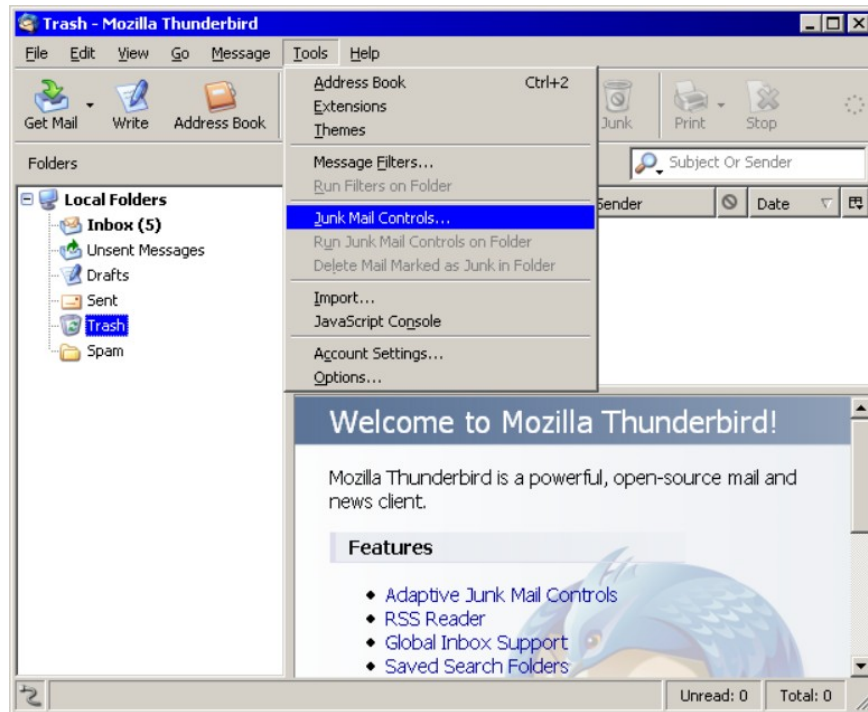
Trash - Mozilla Thunderbird

File Edit View Go Message Tools Help

Get Mail Write Address Book Junk Print Stop

Address Book Ctrl+2
Extensions
Themes
Message Filters...
Run Filters on Folder
Junk Mail Controls...
Run Junk Mail Controls on Folder
Delete Mail Marked as Junk in Folder
Import...
JavaScript Console
Account Settings...
Options...

Folders

Subject Or Sender

Local Folders
Inbox (5)
Unsent Messages
Drafts
Sent
Trash
Spam

Sender Date

Welcome to Mozilla Thunderbird!

Mozilla Thunderbird is a powerful, open-source mail and news client.

Features

- Adaptive Junk Mail Controls
- RSS Reader
- Global Inbox Support
- Saved Search Folders

Unread: 0 Total: 0